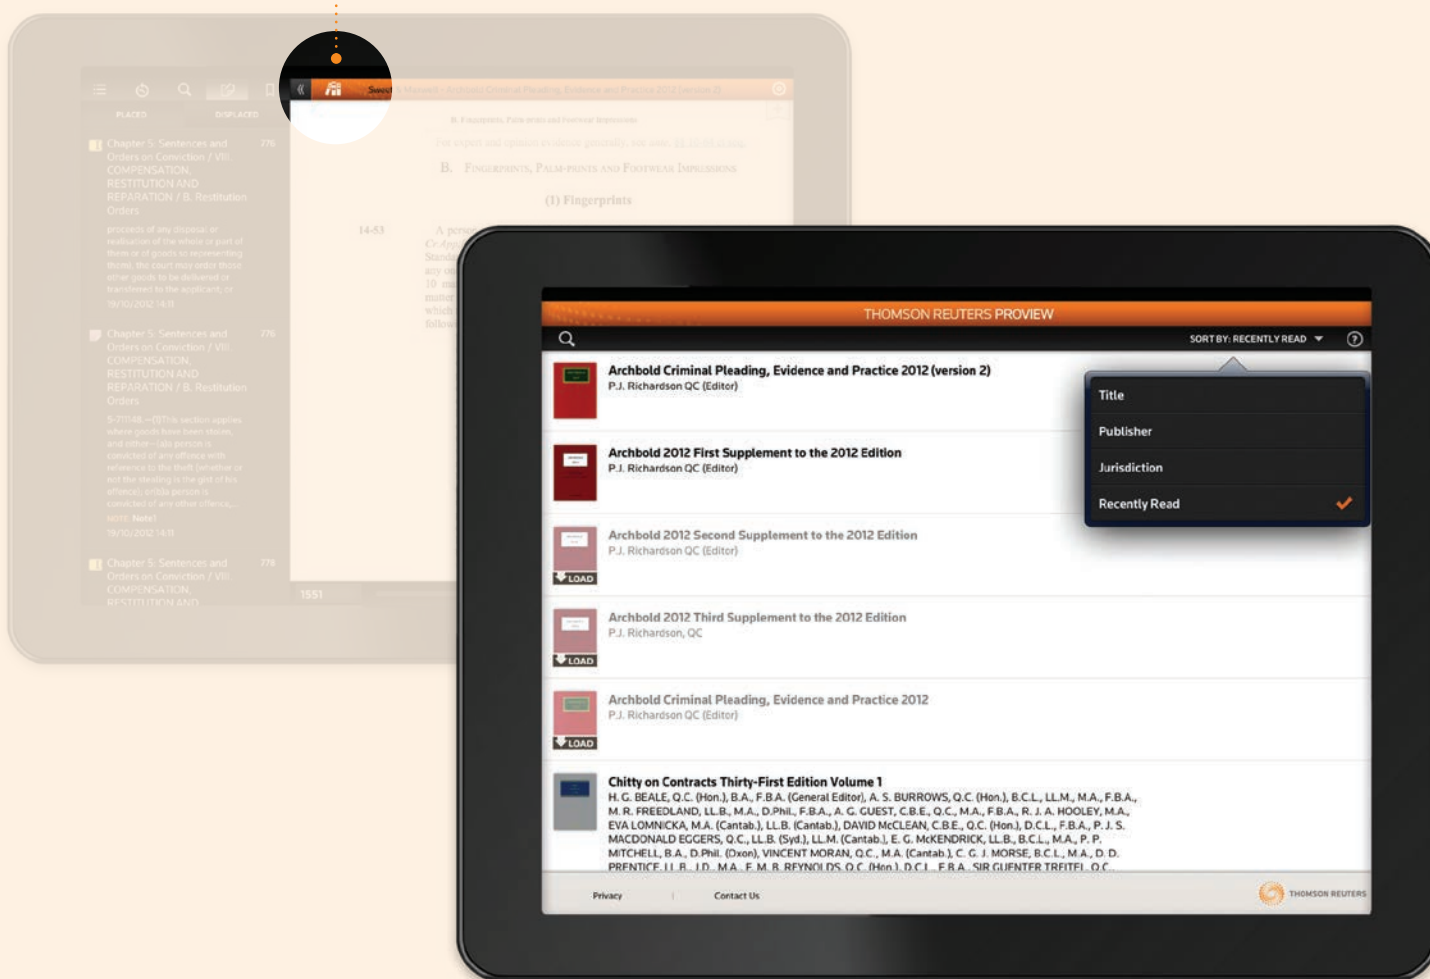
PLACED DISPLACED

Chapter 5: Sentences and Orders on Conviction / VIII. COMPENSATION, RESTITUTION AND REPARATION / B. Restitution Orders 776

proceeds of any disposal or realisation of the whole or part of them or of goods so representing them, the court may order those other goods to be delivered or transferred to the applicant; or
19/10/2012 14:11

Chapter 5: Sentences and Orders on Conviction / VIII. COMPENSATION, RESTITUTION AND REPARATION / B. Restitution Orders 776

5-771148.—(1)This section applies where goods have been stolen, and either—(a)a person is convicted of any offence with reference to the theft (whether or not the stealing is the gist of his offence); or(b)a person is convicted of any other offence,...
NOTE: Note1
19/10/2012 14:11

Chapter 5: Sentences and Orders on Conviction / VIII. COMPENSATION, RESTITUTION AND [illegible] 778

B. Fingerprints, Palm-prints and Footwear Impressions

For expert and opinion evidence generally, see ante, 14-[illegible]

B. Fingerprints, Palm-prints and Footwear Impressions

(1) Fingerprints

14-53

1551

THOMSON REUTERS PROVIEW

SORT BY: RECENTLY READ

Archbold Criminal Pleading, Evidence and Practice 2012 (version 2)
P.J. Richardson QC (Editor)

Archbold 2012 First Supplement to the 2012 Edition
P.J. Richardson QC (Editor)

Archbold 2012 Second Supplement to the 2012 Edition
P.J. Richardson QC (Editor)
LOAD

Archbold 2012 Third Supplement to the 2012 Edition
P.J. Richardson, QC
LOAD

Archbold Criminal Pleading, Evidence and Practice 2012
P.J. Richardson QC (Editor)
LOAD

Chitty on Contracts Thirty-First Edition Volume 1
H. G. BEALE, Q.C. (Hon.), B.A., F.B.A. (General Editor), A. S. BURROWS, Q.C. (Hon.), B.C.L., LL.M., M.A., F.B.A., M. R. FREEDLAND, LL.B., M.A., D.Phil., F.B.A., A. G. GUEST, C.B.E., Q.C., M.A., F.B.A., R. J. A. HOOLEY, M.A., EVA LOMNICKA, M.A. (Cantab.), LL.B. (Cantab.), DAVID McCLEAN, C.B.E., Q.C. (Hon.), D.C.L., F.B.A., P. J. S. MACDONALD EGGERS, Q.C., LL.B. (Syd.), LL.M. (Cantab.), E. G. McKENDRICK, LL.B., B.C.L., M.A., P. P. MITCHELL, B.A., D.Phil. (Oxon), VINCENT MORAN, Q.C., M.A. (Cantab.), C. G. J. MORSE, B.C.L., M.A., D. D. PRENTICE, LL.B., J.D., M.A., F. M. B. REYNOLDS, Q.C. (Hon.), D.C.L., F.B.A., SIR GUENTER TREITEL, Q.C.,

Title
Publisher
Jurisdiction
Recently Read

Privacy | Contact Us

THOMSON REUTERS